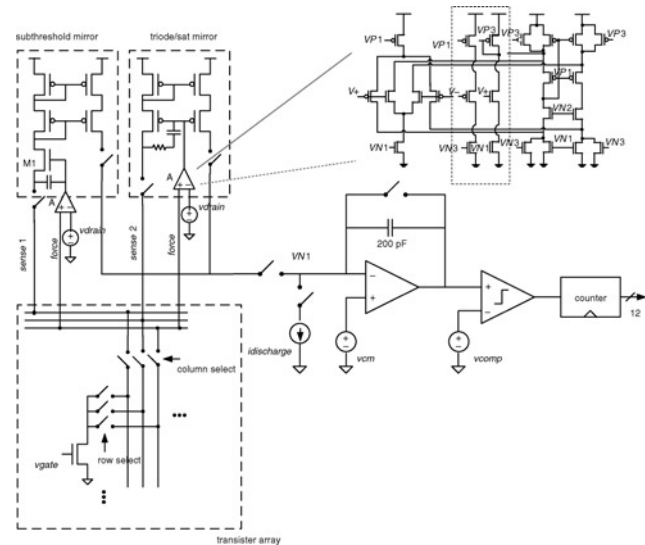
subthreshold mirror

triode/sat mirror

M1

A

A

vdrain

vdrain

sense 1

force

sense 2

force

VP1

VP1

VP3

VP3

VP3

VP1

V+

V−

V+

VN2

VN1

VN3

VN1

VN3

VN1

VN3

200 pF

VN1

idischarge

vcm

vcomp

counter

12

column select

row select

vgate

transistor array